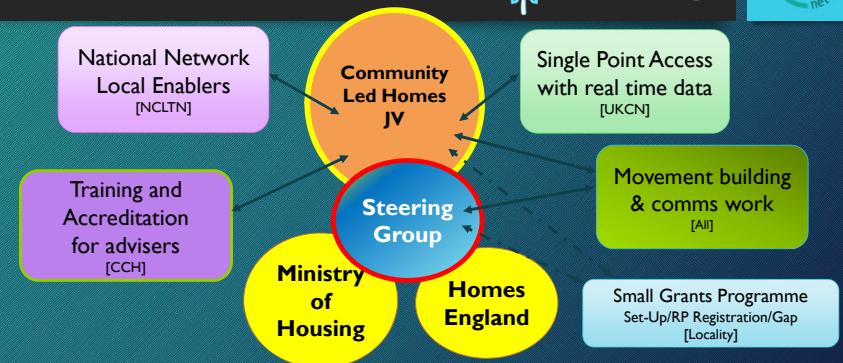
National Network Local Enablers
[NCLTN]

Community Led Homes JV

Single Point Access with real time data
[UKCN]

Training and Accreditation for advisers
[CCH]

Steering Group

Movement building & comms work
[All]

Ministry of Housing

Homes England

Small Grants Programme
Set-Up/RP Registration/Gap
[Locality]